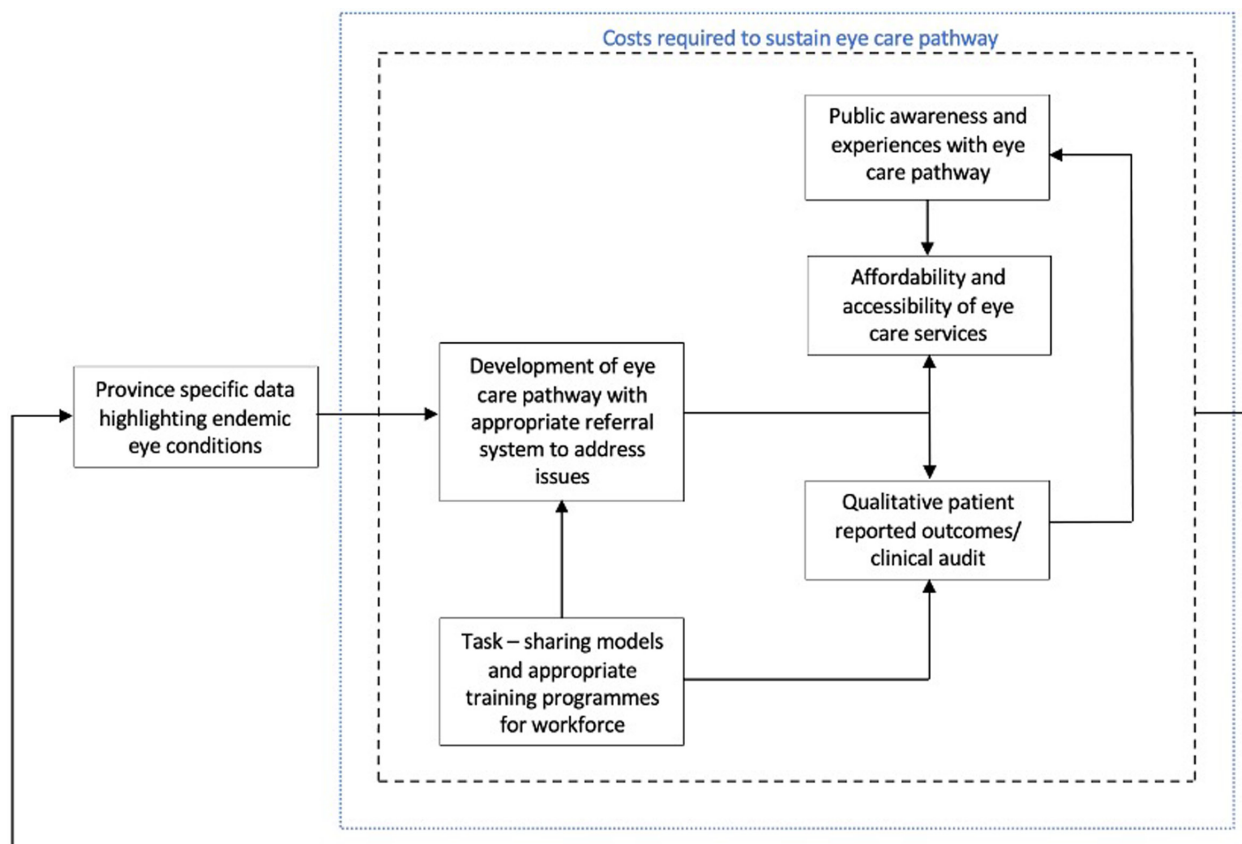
Costs required to sustain eye care pathway

Province specific data highlighting endemic eye conditions

Development of eye care pathway with appropriate referral system to address issues

Public awareness and experiences with eye care pathway

Affordability and accessibility of eye care services

Qualitative patient reported outcomes/ clinical audit

Task – sharing models and appropriate training programmes for workforce